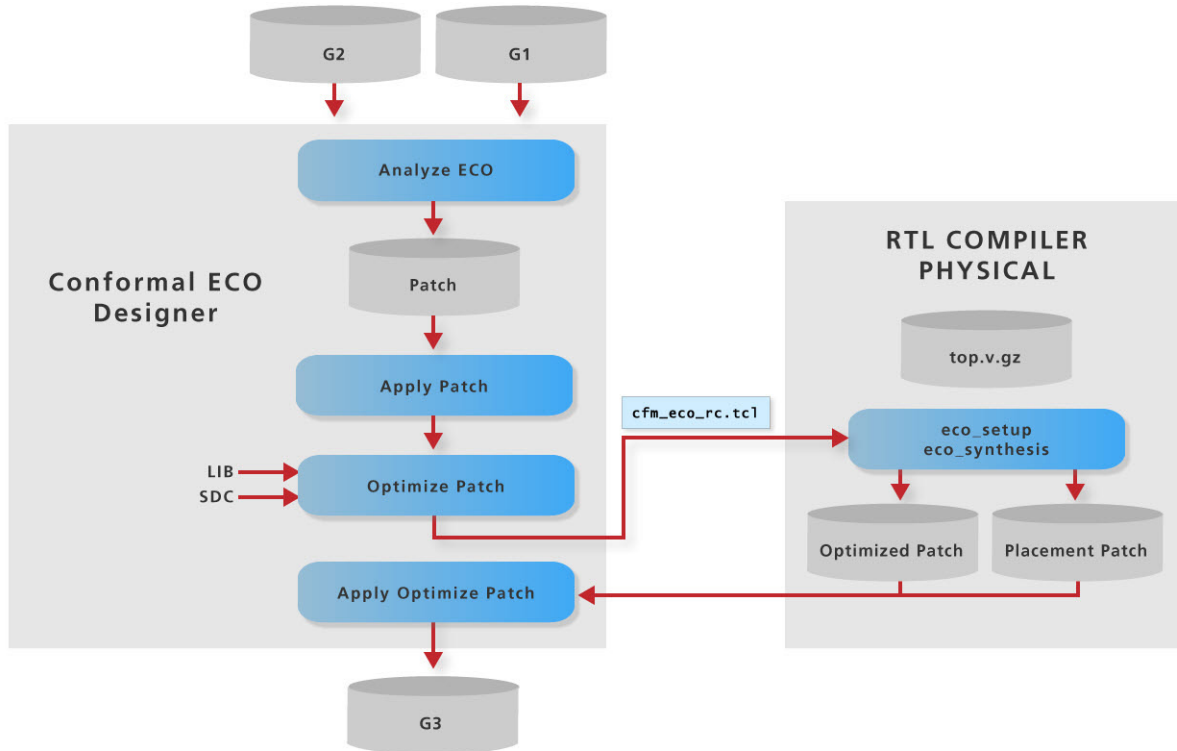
G2

G1

Conformal ECO Designer

Analyze ECO

Patch

Apply Patch

LIB

SDC

Optimize Patch

Apply Optimize Patch

G3

cfm_eco_rc.tcl

RTL COMPILER PHYSICAL

top.v.gz

eco_setup
eco_synthesis

Optimized Patch

Placement Patch